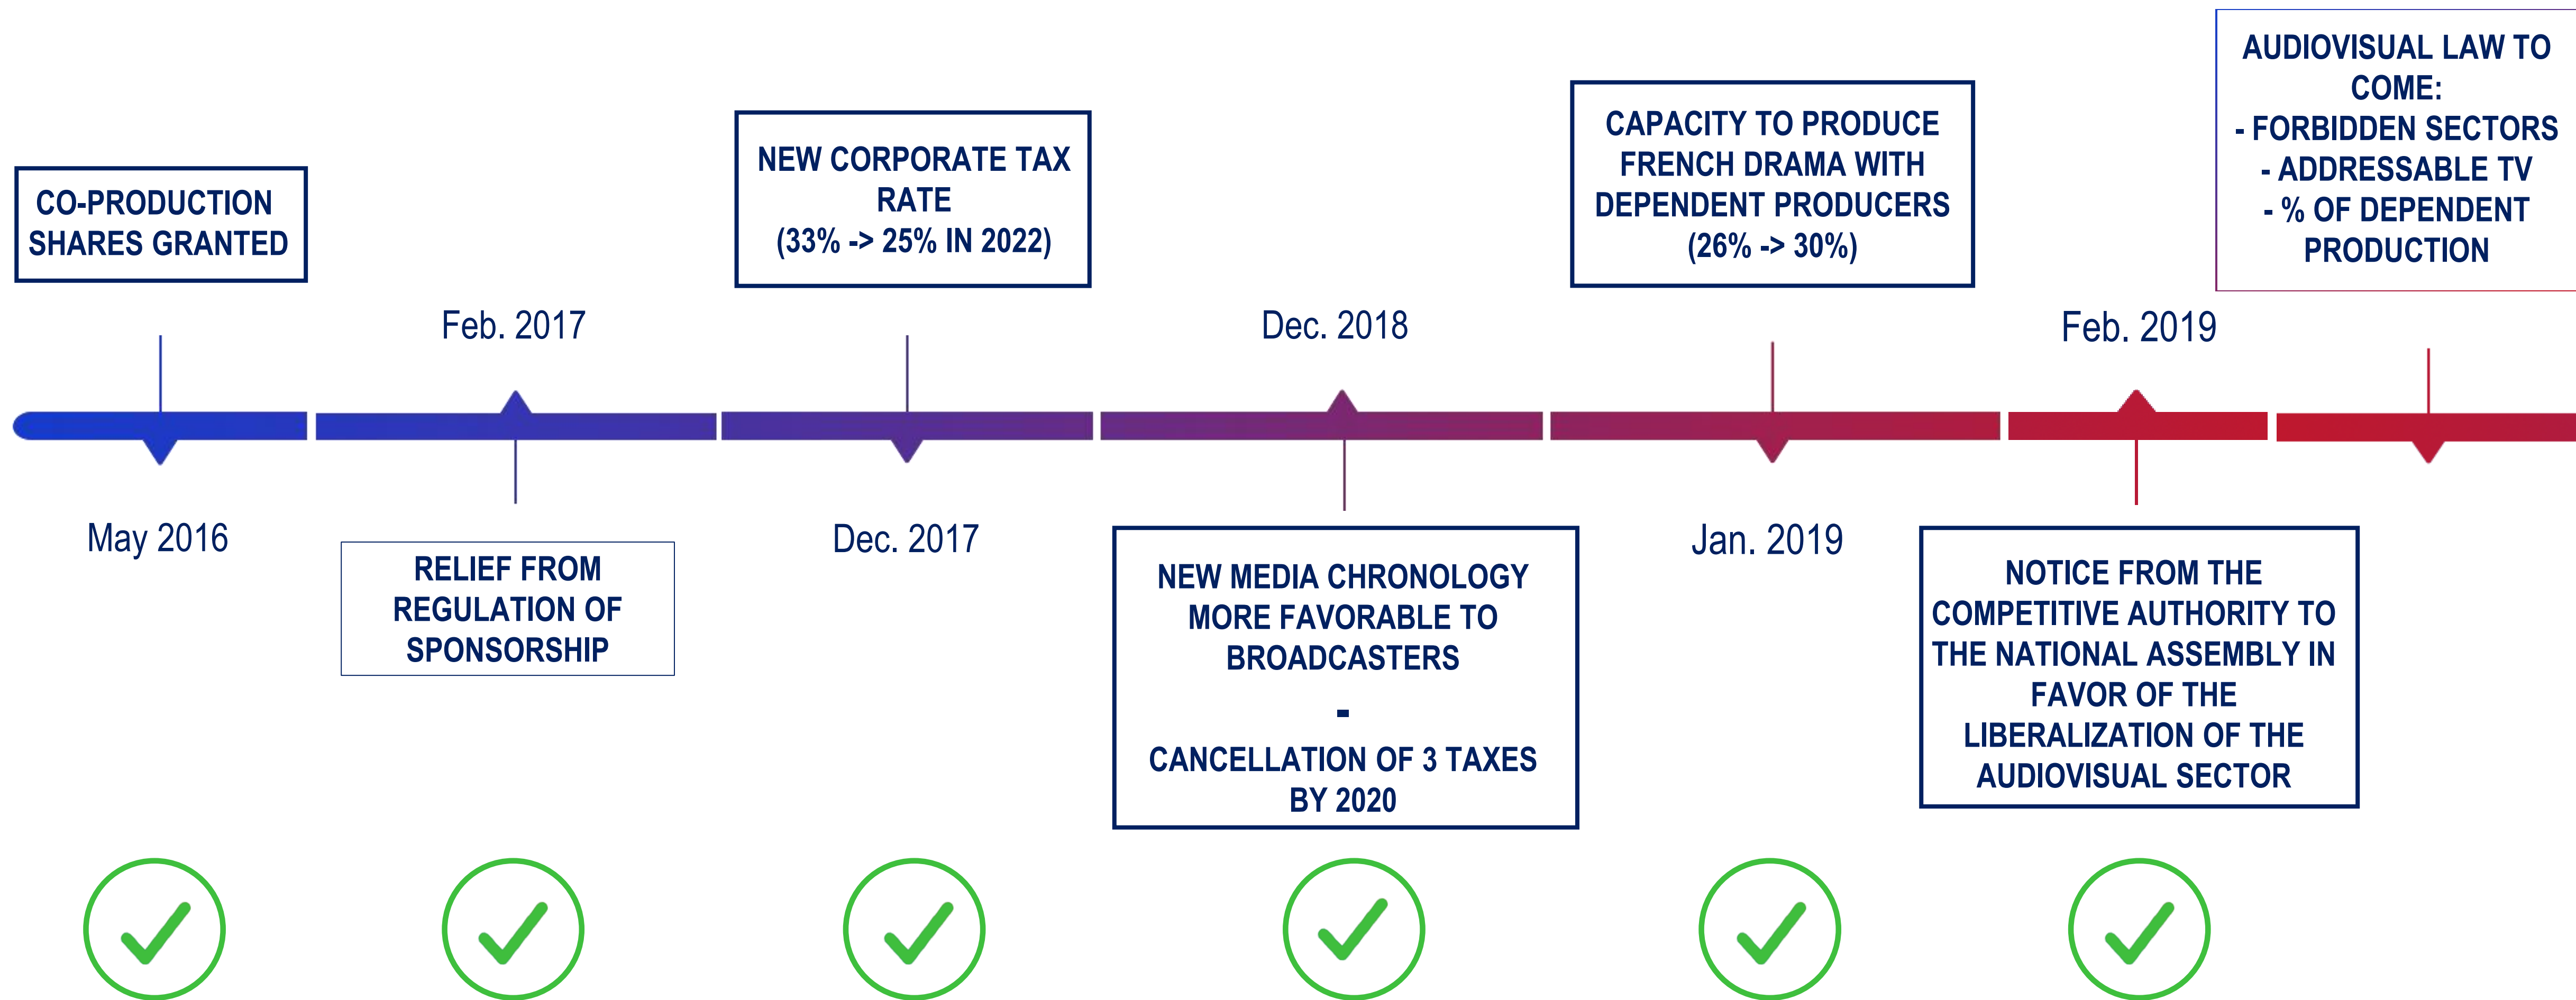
CO-PRODUCTION SHARES GRANTED

May 2016

Feb. 2017

RELIEF FROM REGULATION OF SPONSORSHIP

NEW CORPORATE TAX RATE
(33% -> 25% IN 2022)

Dec. 2017

Dec. 2018

NEW MEDIA CHRONOLOGY MORE FAVORABLE TO BROADCASTERS
-
CANCELLATION OF 3 TAXES BY 2020

CAPACITY TO PRODUCE FRENCH DRAMA WITH DEPENDENT PRODUCERS
(26% -> 30%)

Jan. 2019

Feb. 2019

NOTICE FROM THE COMPETITIVE AUTHORITY TO THE NATIONAL ASSEMBLY IN FAVOR OF THE LIBERALIZATION OF THE AUDIOVISUAL SECTOR

AUDIOVISUAL LAW TO COME:
- FORBIDDEN SECTORS
- ADDRESSABLE TV
- % OF DEPENDENT PRODUCTION